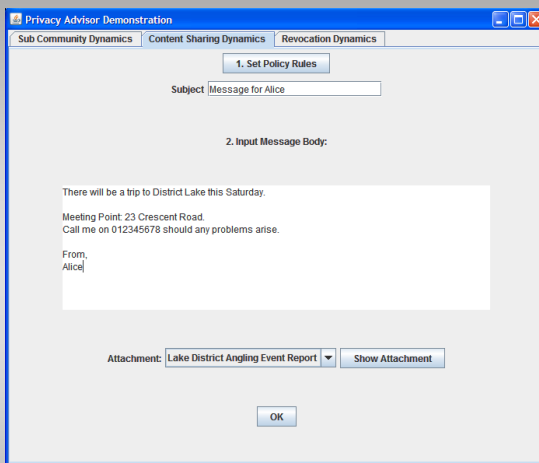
Privacy Advisor Demonstration

Sub Community Dynamics | Content Sharing Dynamics | Revocation Dynamics

1. Set Policy Rules

Subject Message for Alice

2. Input Message Body:

There will be a trip to District Lake this Saturday.

Meeting Point: 23 Crescent Road.
Call me on 012345678 should any problems arise.

From,
Alice

Attachment: Lake District Angling Event Report | Show Attachment

OK